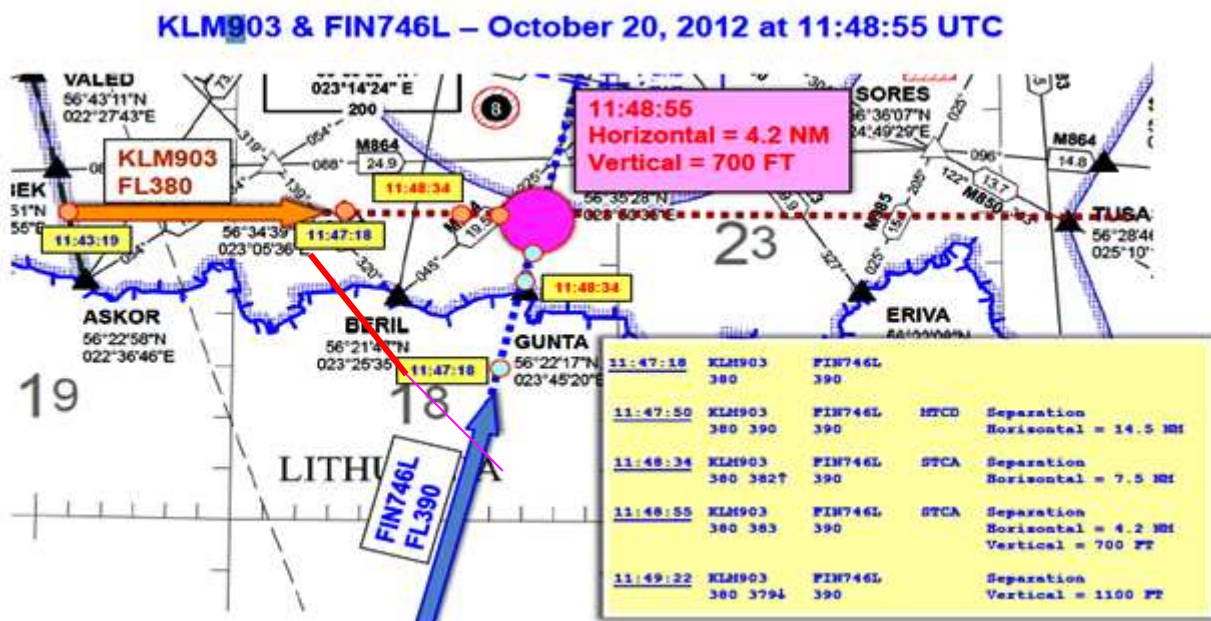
KLM903 & FIN746L – October 20, 2012 at 11:48:55 UTC

023°14'24" E
200

VALED
56°43'11"N
022°27'43"E

KLM903
FL380

11:48:55
Horizontal = 4.2 NM
Vertical = 700 FT

SORES
56°36'07"N
24°49'29"E

M864
24.9

M864
14.8

11:48:34

EK
51"N
55"E

11:43:19

56°34'39"
023°05'36"

11:47:18

56°35'28"N
023°53'36"E

TUSA
56°28'46
025°10'

23

M850
13.7

11:48:34

ASKOR
56°22'58"N
022°36'46"E

BERIL
56°21'4"N
023°25'35"

GUNTA
56°22'17"N
023°45'20"E

ERIVA

11:47:18

19

18

LITHU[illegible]A

FIN746L
FL390

| 11:47:18 | KLM903 380 | FIN746L 390 | | |
|---|---|---|---|---|
| 11:47:50 | KLM903 380 390 | FIN746L 390 | MTCD | Separation Horizontal = 14.5 NM |
| 11:48:34 | KLM903 380 382↑ | FIN746L 390 | STCA | Separation Horizontal = 7.5 NM |
| 11:48:55 | KLM903 380 383 | FIN746L 390 | STCA | Separation Horizontal = 4.2 NM Vertical = 700 FT |
| 11:49:22 | KLM903 380 379↓ | FIN746L 390 | | Separation Vertical = 1100 FT |